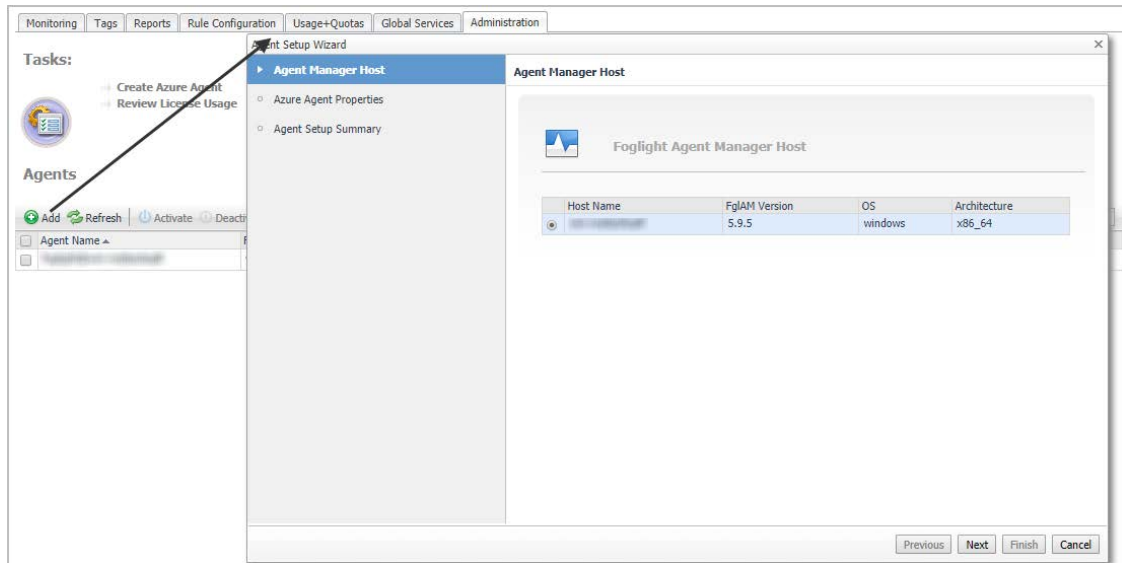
Monitoring | Tags | Reports | Rule Configuration | Usage+Quotas | Global Services | Administration

Tasks:

Create Azure Agent
Review License Usage

Agents

Add Refresh Activate Deacti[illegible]

Agent Name

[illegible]

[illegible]nt Setup Wizard

Agent Manager Host
Azure Agent Properties
Agent Setup Summary

Agent Manager Host

Foglight Agent Manager Host

| Host Name | FglAM Version | OS | Architecture |
|---|---|---|---|
| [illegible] | 5.9.5 | windows | x86_64 |

Previous Next Finish Cancel